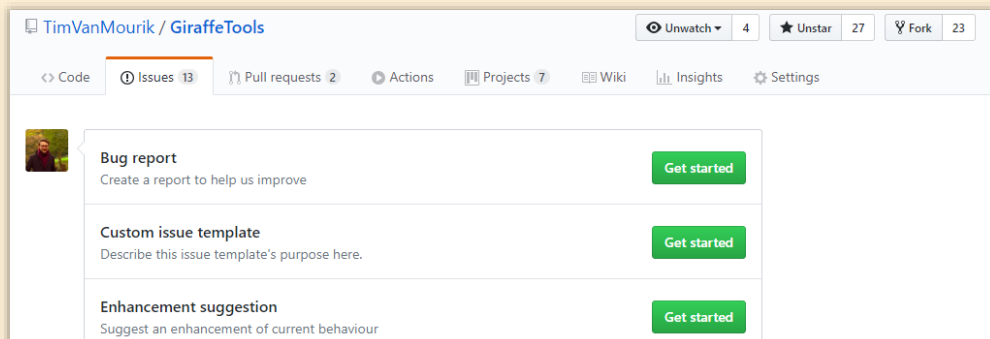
TimVanMourik / GiraffeTools

Unwatch 4
Unstar 27
Fork 23

Code
Issues 13
Pull requests 2
Actions
Projects 7
Wiki
Insights
Settings

Bug report
Create a report to help us improve
Get started

Custom issue template
Describe this issue template's purpose here.
Get started

Enhancement suggestion
Suggest an enhancement of current behaviour
Get started